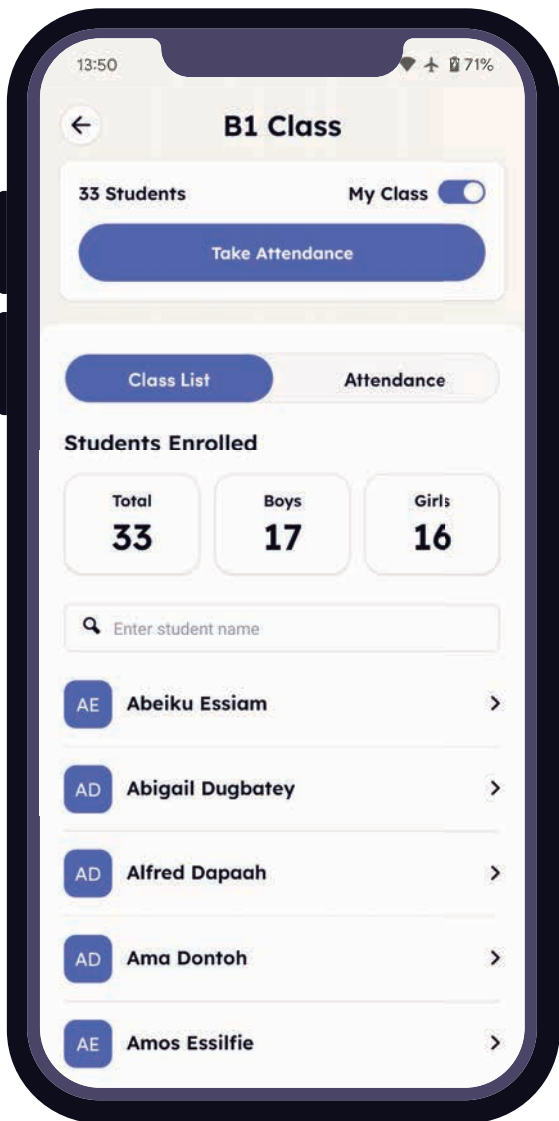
13:50

71%

B1 Class

33 Students

My Class

Take Attendance

Class List

Attendance

Students Enrolled

| Total | Boys | Girls |
|---|---|---|
| 33 | 17 | 16 |

Enter student name

AE Abeiku Essiam

AD Abigail Dugbatey

AD Alfred Dapaah

AD Ama Dontoh

AE Amos Essilfie